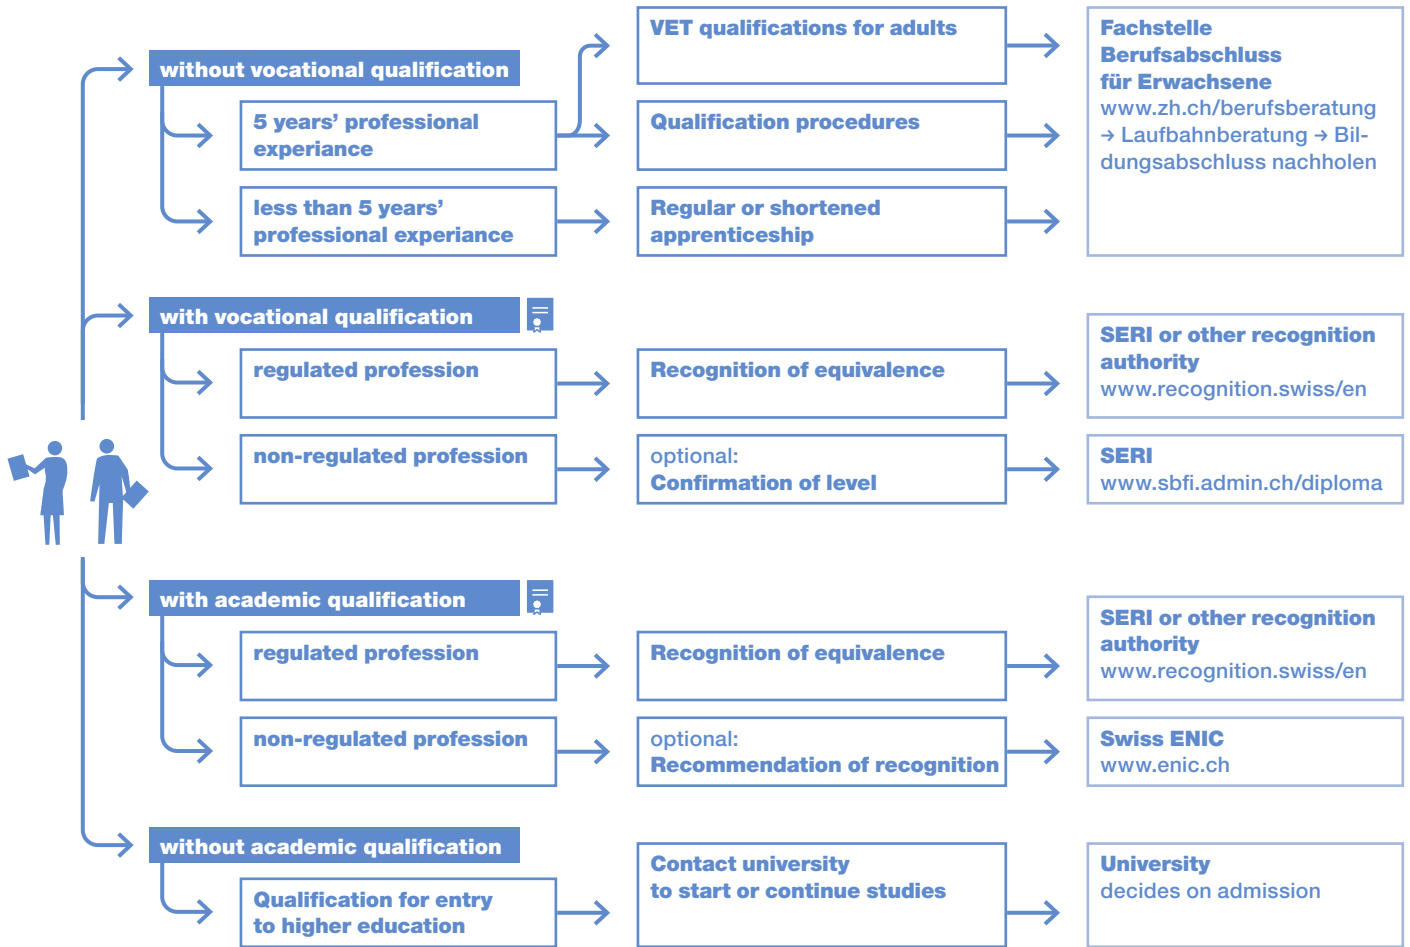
without vocational qualification

5 years' professional experiance

less than 5 years' professional experiance

VET qualifications for adults

Qualification procedures

Regular or shortened apprenticeship

Fachstelle Berufsabschluss für Erwachsene
www.zh.ch/berufsberatung → Laufbahnberatung → Bildungsabschluss nachholen

with vocational qualification

regulated profession

Recognition of equivalence

SERI or other recognition authority
www.recognition.swiss/en

non-regulated profession

optional:
Confirmation of level

SERI
www.sbfi.admin.ch/diploma

with academic qualification

regulated profession

Recognition of equivalence

SERI or other recognition authority
www.recognition.swiss/en

non-regulated profession

optional:
Recommendation of recognition

Swiss ENIC
www.enic.ch

without academic qualification

Qualification for entry to higher education

Contact university to start or continue studies

University
decides on admission